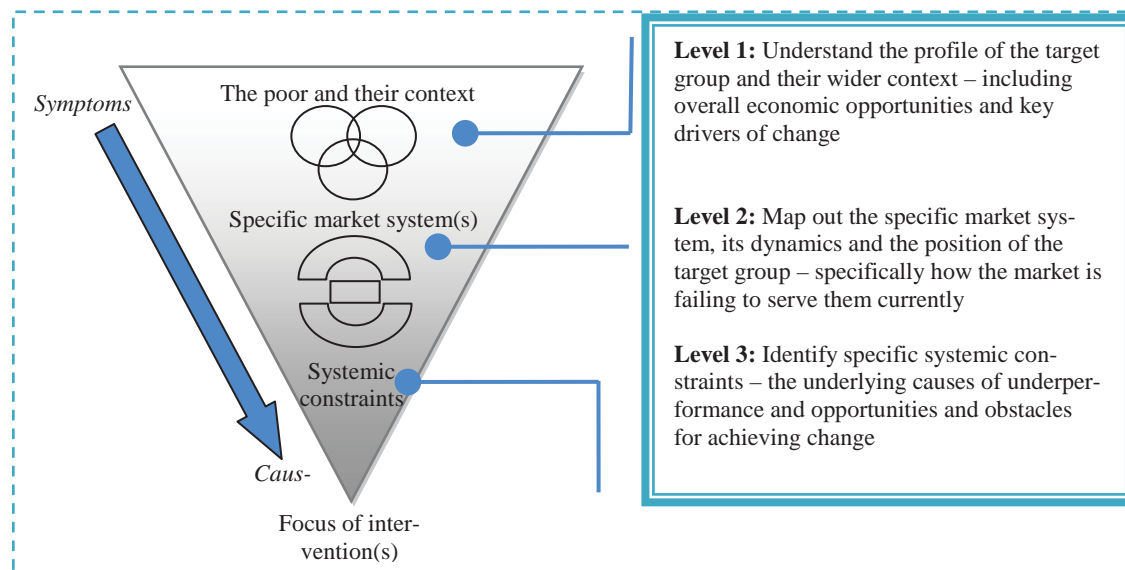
Symptoms

The poor and their context

Specific market system(s)

Systemic constraints

Caus-

Focus of intervention(s)

**Level 1:** Understand the profile of the target group and their wider context – including overall economic opportunities and key drivers of change

**Level 2:** Map out the specific market system, its dynamics and the position of the target group – specifically how the market is failing to serve them currently

**Level 3:** Identify specific systemic constraints – the underlying causes of underperformance and opportunities and obstacles for achieving change